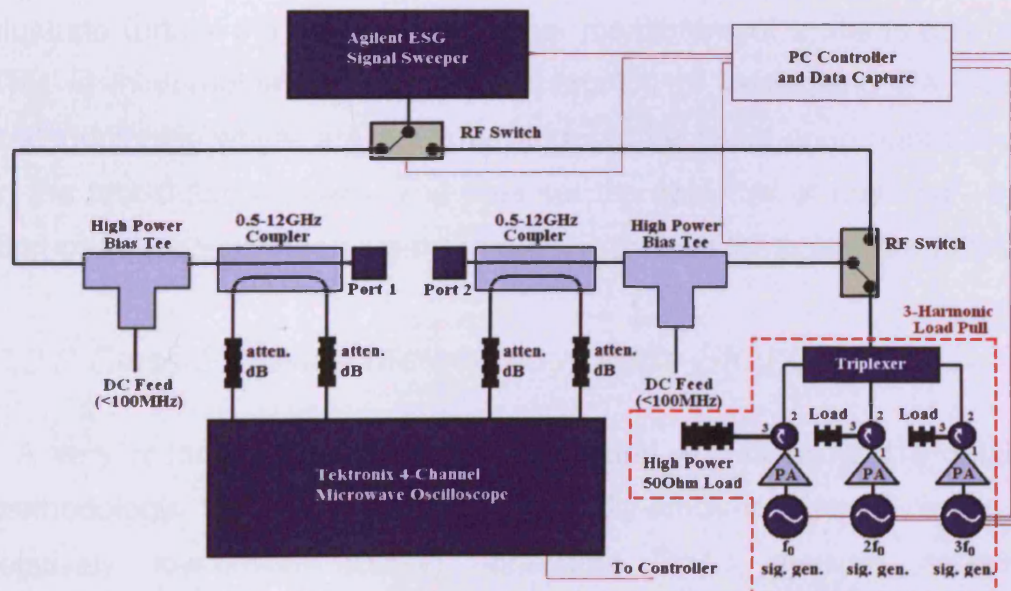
Agilent ESG
Signal Sweeper

PC Controller
and Data Capture

RF Switch

High Power
Bias Tee

0.5-12GHz
Coupler

Port 1

Port 2

0.5-12GHz
Coupler

High Power
Bias Tee

RF Switch

3-Harmonic
Load Pull

atten.
dB

atten.
dB

atten.
dB

atten.
dB

DC Feed
(<100MHz)

DC Feed
(<100MHz)

Triplexer

Tektronix 4-Channel
Microwave Oscilloscope

3 2 1

Load
3 2 1

Load
3 2 1

High Power
50Ohm Load

PA

PA

PA

$f_0$
sig. gen.

$2f_0$
sig. gen.

$3f_0$
sig. gen.

To Controller